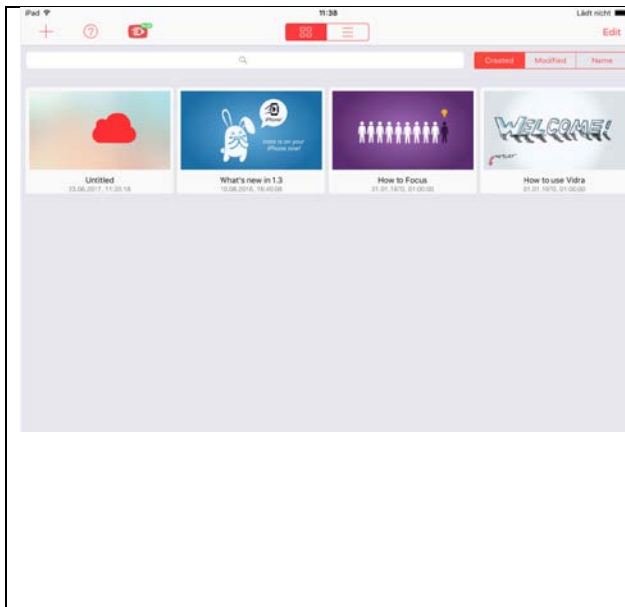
iPad
11:38
Lädt nicht
Edit
Created
Modified
Name
iPhone
Vidra is on your iPhone now!
WELCOME!
Untitled
23.06.2017, 11:33:18
What's new in 1.3
10.08.2018, 16:45:08
How to Focus
01.01.1970, 01:00:00
How to use Vidra
01.01.1970, 01:00:00